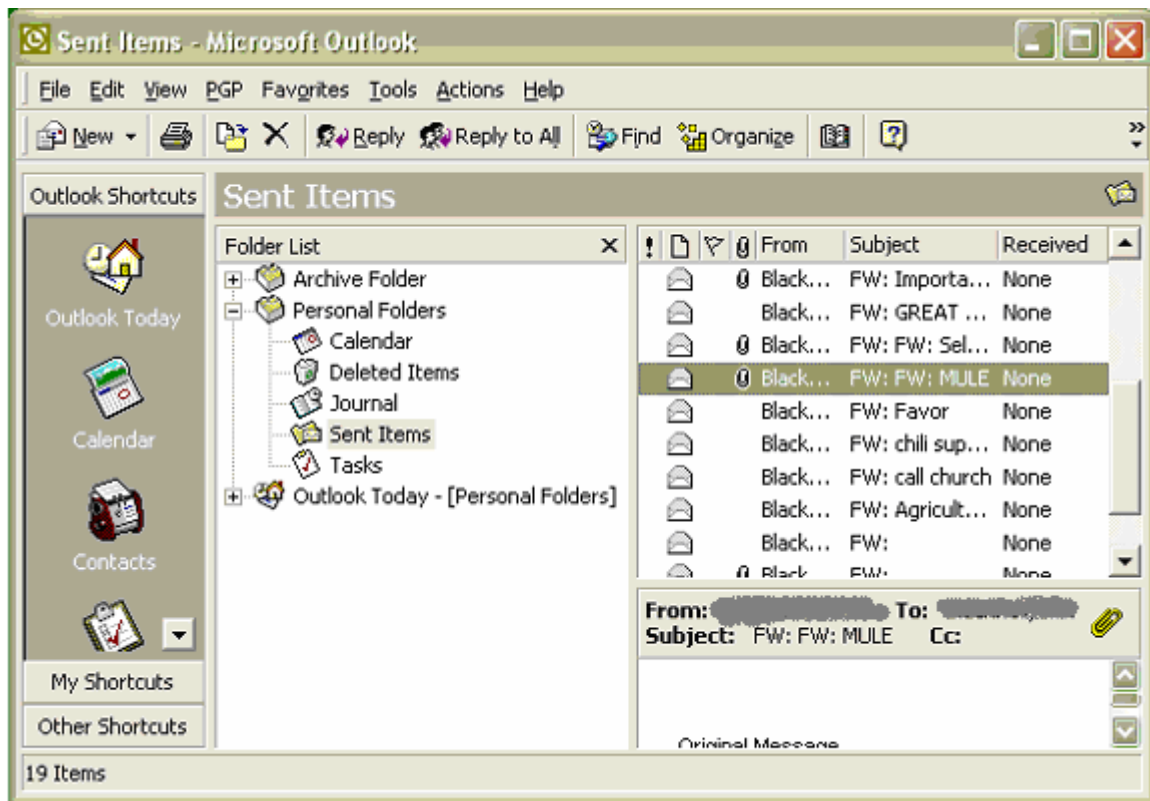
Sent Items - Microsoft Outlook

File Edit View PGP Favorites Tools Actions Help

New Reply Reply to All Find Organize

Outlook Shortcuts

Sent Items

Outlook Today

Calendar

Contacts

My Shortcuts

Other Shortcuts

Folder List

Archive Folder
Personal Folders
Calendar
Deleted Items
Journal
Sent Items
Tasks
Outlook Today - [Personal Folders]

| ! | | | | From | Subject | Received |
|---|---|---|---|---|---|---|
| | | | | Black... | FW: Importa... | None |
| | | | | Black... | FW: GREAT ... | None |
| | | | | Black... | FW: FW: Sel... | None |
| | | | | Black... | FW: FW: MULE | None |
| | | | | Black... | FW: Favor | None |
| | | | | Black... | FW: chili sup... | None |
| | | | | Black... | FW: call church | None |
| | | | | Black... | FW: Agricult... | None |
| | | | | Black... | FW: | None |
| | | | | Black | FW: | None |

From: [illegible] To: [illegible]
Subject: FW: FW: MULE Cc:

Original Message

19 Items